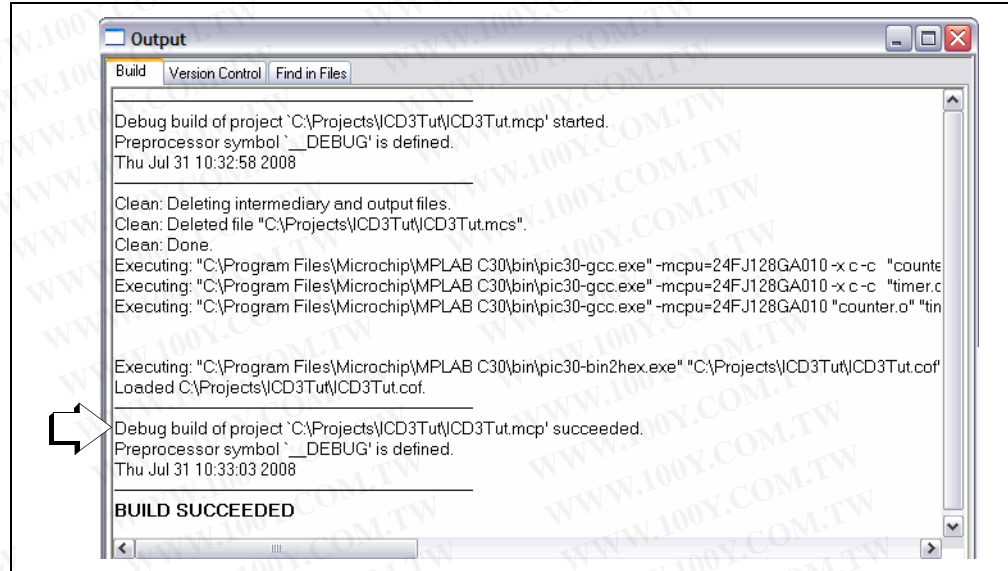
Output

Build | Version Control | Find in Files

Debug build of project `C:\Projects\ICD3Tut\ICD3Tut.mcp' started.
Preprocessor symbol `__DEBUG' is defined.
Thu Jul 31 10:32:58 2008

Clean: Deleting intermediary and output files.
Clean: Deleted file "C:\Projects\ICD3Tut\ICD3Tut.mcs".
Clean: Done.
Executing: "C:\Program Files\Microchip\MPLAB C30\bin\pic30-gcc.exe" -mcpu=24FJ128GA010 -x c -c "counte
Executing: "C:\Program Files\Microchip\MPLAB C30\bin\pic30-gcc.exe" -mcpu=24FJ128GA010 -x c -c "timer.c
Executing: "C:\Program Files\Microchip\MPLAB C30\bin\pic30-gcc.exe" -mcpu=24FJ128GA010 "counter.o" "tin

Executing: "C:\Program Files\Microchip\MPLAB C30\bin\pic30-bin2hex.exe" "C:\Projects\ICD3Tut\ICD3Tut.cof"
Loaded C:\Projects\ICD3Tut\ICD3Tut.cof.

Debug build of project `C:\Projects\ICD3Tut\ICD3Tut.mcp' succeeded.
Preprocessor symbol `__DEBUG' is defined.
Thu Jul 31 10:33:03 2008

BUILD SUCCEEDED

WWW.100Y.COM.TW